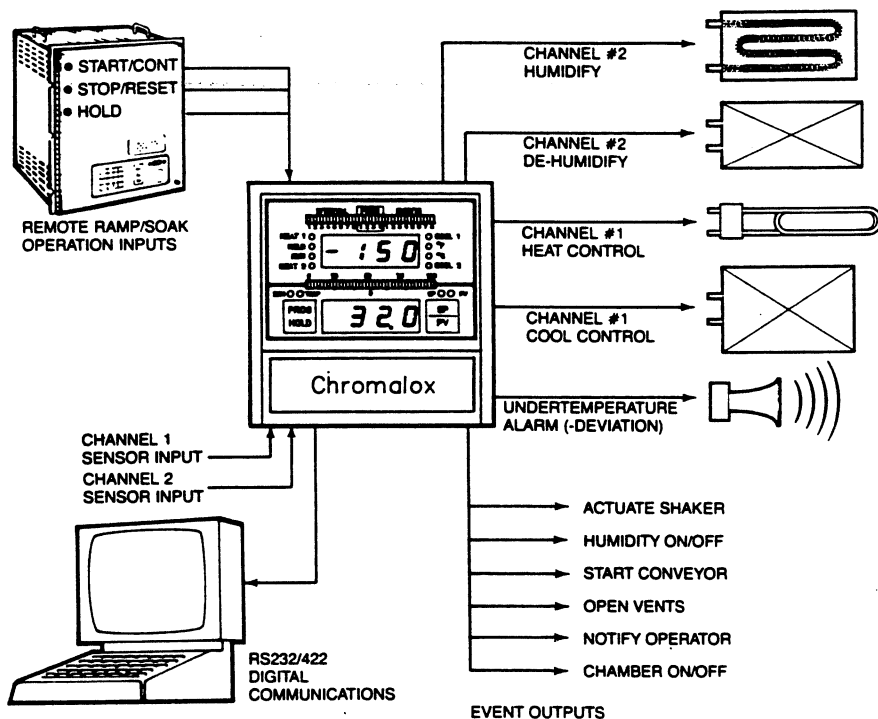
START/CONT
STOP/RESET
HOLD

REMOTE RAMP/SOAK OPERATION INPUTS

CHANNEL #2 HUMIDIFY

CHANNEL #2 DE-HUMIDIFY

CHANNEL #1 HEAT CONTROL

CHANNEL #1 COOL CONTROL

-150

320

PROG HOLD

SP PV

Chromalox

UNDERTEMPERATURE ALARM (-DEVIATION)

CHANNEL 1 SENSOR INPUT

CHANNEL 2 SENSOR INPUT

ACTUATE SHAKER
HUMIDITY ON/OFF
START CONVEYOR
OPEN VENTS
NOTIFY OPERATOR
CHAMBER ON/OFF

RS232/422 DIGITAL COMMUNICATIONS

EVENT OUTPUTS